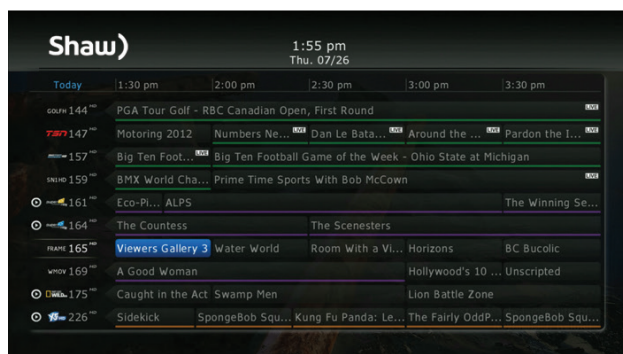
Shaw)

1:55 pm
Thu. 07/26

| Today | 1:30 pm | 2:00 pm | 2:30 pm | 3:00 pm | 3:30 pm |
|---|---|---|---|---|---|
| GOLFH 144 HD | PGA Tour Golf - RBC Canadian Open, First Round LIVE | | | | |
| TSN 147 HD | Motoring 2012 | Numbers Ne... LIVE | Dan Le Bata... LIVE | Around the ... LIVE | Pardon the I... LIVE |
| 157 HD | Big Ten Foot... LIVE | Big Ten Football Game of the Week - Ohio State at Michigan | | | |
| SNIHD 159 HD | BMX World Cha... | Prime Time Sports With Bob McCown LIVE | | | |
| 161 HD | Eco-Pi... | ALPS | | | The Winning Se... |
| 164 HD | The Countess | | The Scenesters | | |
| FRAME 165 HD | Viewers Gallery 3 | Water World | Room With a Vi... | Horizons | BC Bucolic |
| WMOV 169 HD | A Good Woman | | | Hollywood's 10 ... | Unscripted |
| 175 HD | Caught in the Act | Swamp Men | | Lion Battle Zone | |
| 226 HD | Sidekick | SpongeBob Squ... | Kung Fu Panda: Le... | The Fairly OddP... | SpongeBob Squ... |